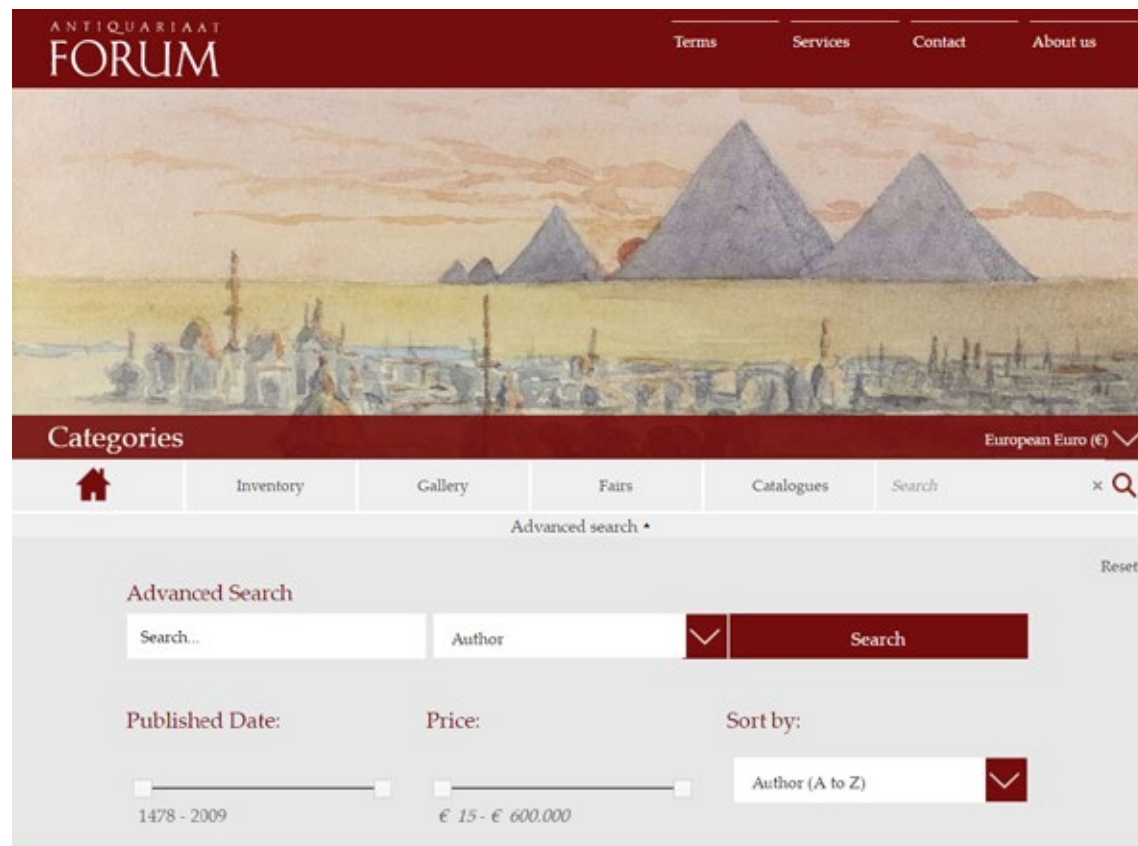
ANTIQUARIAAT
FORUM

Terms Services Contact About us

Categories

European Euro (€)

Inventory Gallery Fairs Catalogues Search

Advanced search

Reset

Advanced Search

Search...

Author

Search

Published Date:

Price:

Sort by:

Author (A to Z)

1478 - 2009

€ 15 - € 600.000